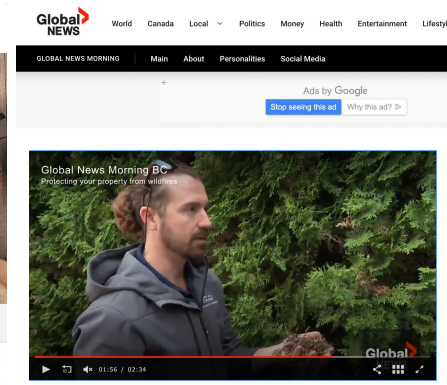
Global NEWS

World Canada Local Politics Money Health Entertainment Lifesty

GLOBAL NEWS MORNING Main About Personalities Social Media

Ads by Google
Stop seeing this ad Why this ad?

Global News Morning BC
Protecting your property from wildfires

Global

01:56 / 02:34